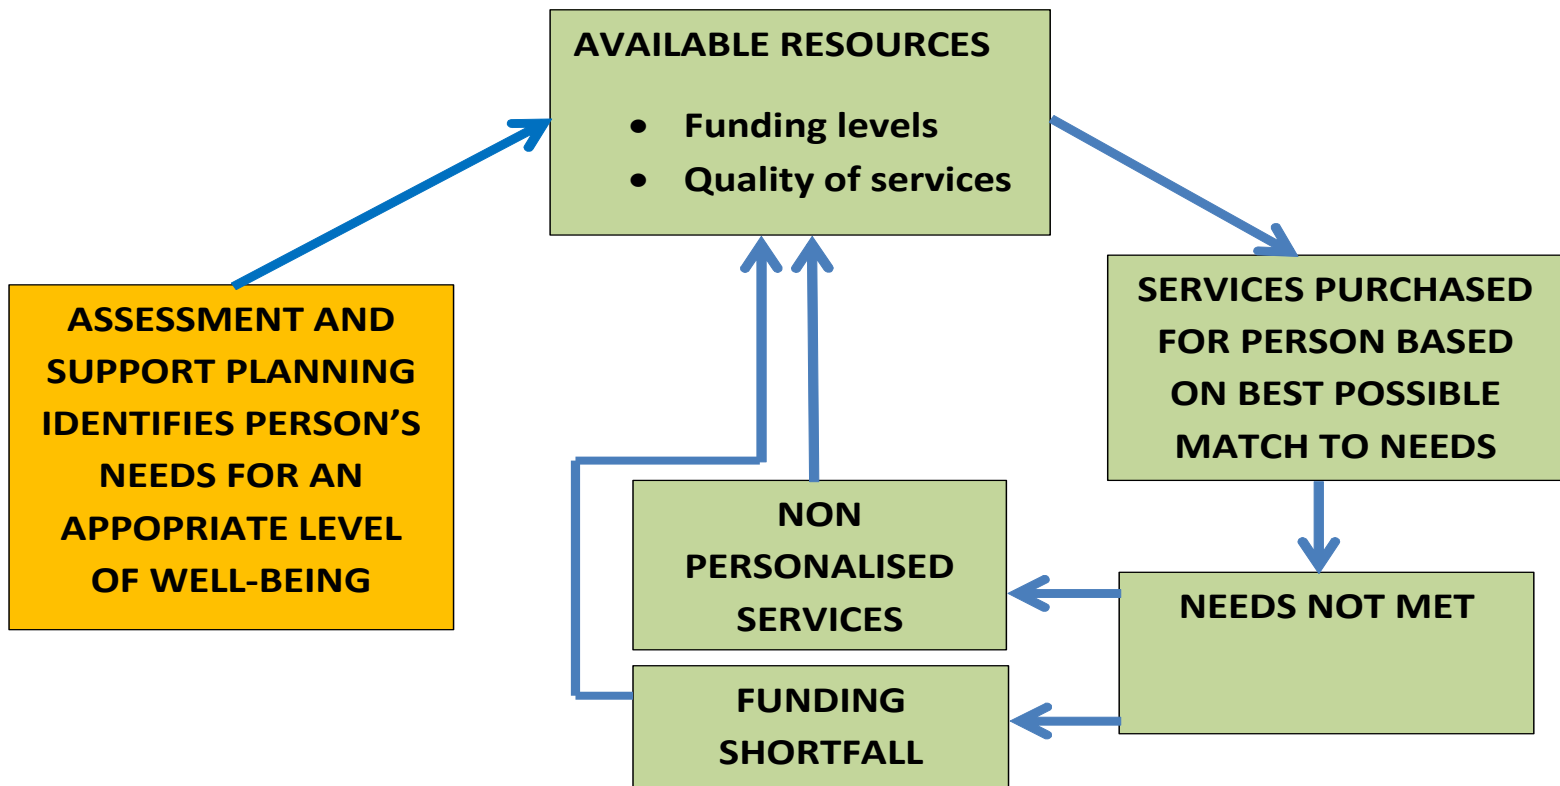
ASSESSMENT AND SUPPORT PLANNING IDENTIFIES PERSON’S NEEDS FOR AN APPOPRIATE LEVEL OF WELL-BEING

AVAILABLE RESOURCES

- Funding levels
- Quality of services

SERVICES PURCHASED FOR PERSON BASED ON BEST POSSIBLE MATCH TO NEEDS

NEEDS NOT MET

NON PERSONALISED SERVICES

FUNDING SHORTFALL